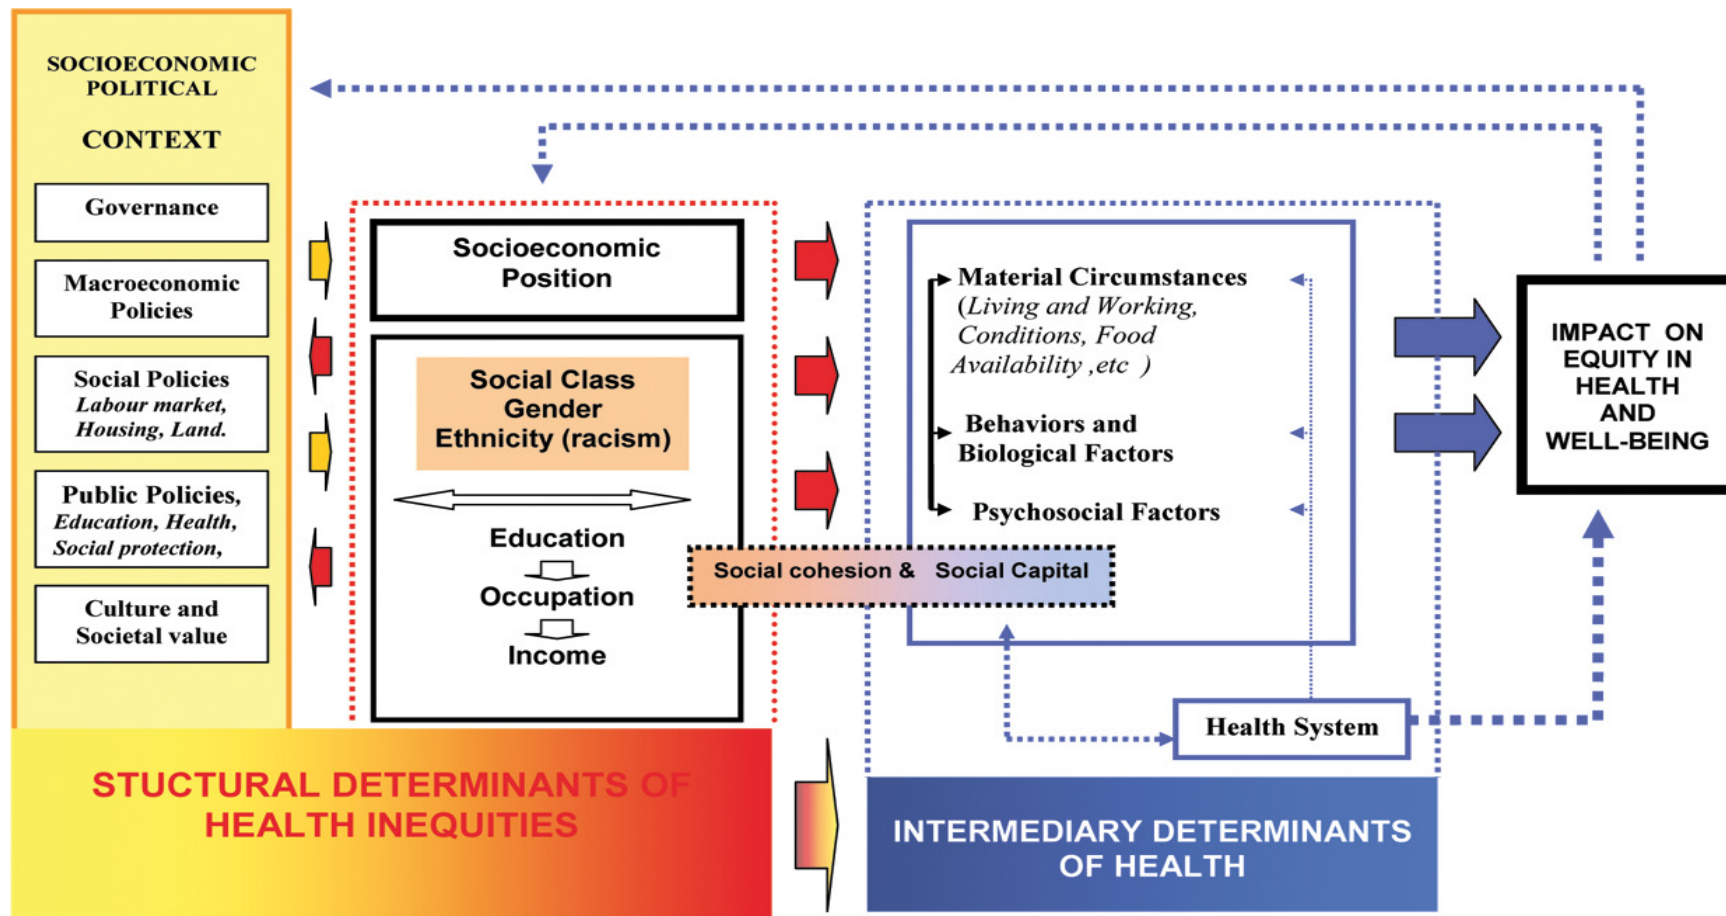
SOCIOECONOMIC POLITICAL

CONTEXT

Governance

Macroeconomic Policies

Social Policies
Labour market, Housing, Land.

Public Policies,
Education, Health, Social protection,

Culture and Societal value

Socioeconomic Position

Social Class
Gender
Ethnicity (racism)

Education

Occupation

Income

Material Circumstances
(Living and Working, Conditions, Food Availability ,etc )

Behaviors and Biological Factors

Psychosocial Factors

Social cohesion & Social Capital

Health System

IMPACT ON EQUITY IN HEALTH AND WELL-BEING

STUCTURAL DETERMINANTS OF HEALTH INEQUITIES

INTERMEDIARY DETERMINANTS OF HEALTH